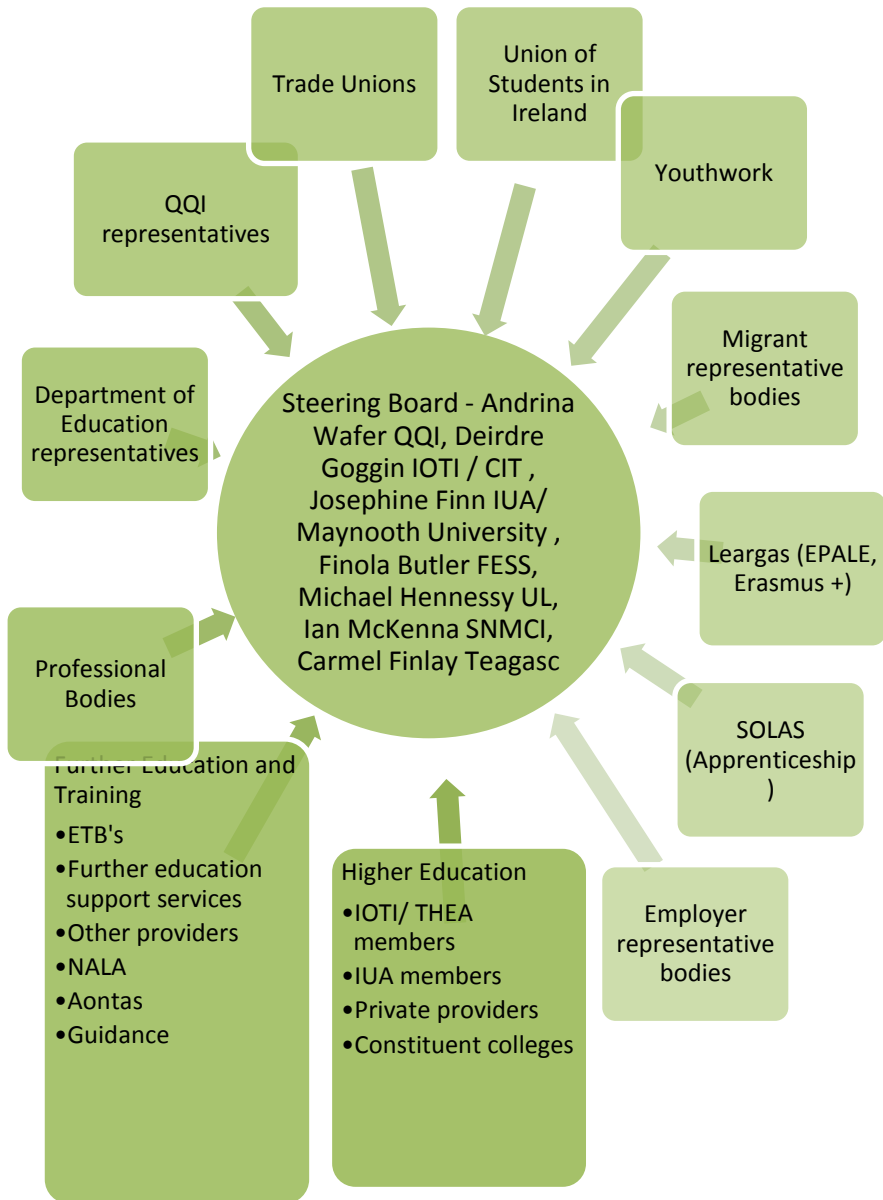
Trade Unions

Union of Students in Ireland

Youthwork

QQI representatives

Migrant representative bodies

Department of Education representatives

Steering Board - Andrina Wafer QQI, Deirdre Goggin IOTI / CIT , Josephine Finn IUA/ Maynooth University , Finola Butler FESS, Michael Hennessy UL, Ian McKenna SNMCI, Carmel Finlay Teagasc

Leargas (EPALE, Erasmus +)

Professional Bodies

SOLAS (Apprenticeship )

Further Education and Training
•ETB's
•Further education support services
•Other providers
•NALA
•Aontas
•Guidance

Higher Education
•IOTI/ THEA members
•IUA members
•Private providers
•Constituent colleges

Employer representative bodies